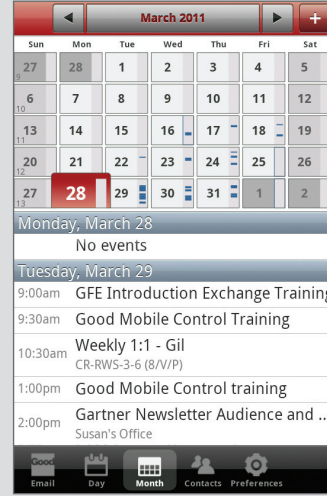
◀ March 2011 ▶ +

| Sun | Mon | Tue | Wed | Thu | Fri | Sat |
|---|---|---|---|---|---|---|
| 27 9 | 28 | 1 | 2 | 3 | 4 | 5 |
| 6 10 | 7 | 8 | 9 | 10 | 11 | 12 |
| 13 11 | 14 | 15 | 16 | 17 | 18 | 19 |
| 20 12 | 21 | 22 | 23 | 24 | 25 | 26 |
| 27 13 | 28 | 29 | 30 | 31 | 1 | 2 |

Monday, March 28
No events

Tuesday, March 29
9:00am GFE Introduction Exchange Training
9:30am Good Mobile Control Training
10:30am Weekly 1:1 - Gil
CR-RWS-3-6 (8/V/P)
1:00pm Good Mobile Control training
2:00pm Gartner Newsletter Audience and ..
Susan's Office

Email Day Month Contacts Preferences